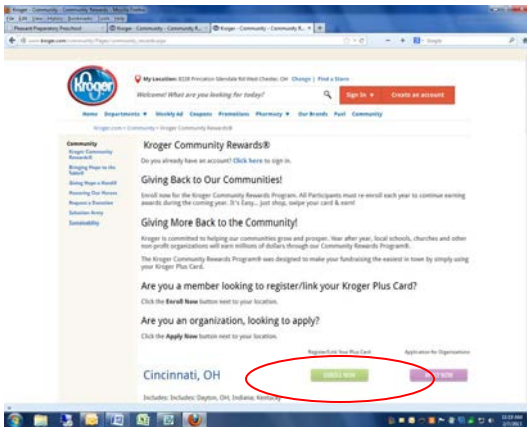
Kroger - Community - Community Rewards - Mozilla Firefox

File Edit View History Bookmarks Tools Help

Pleasant Preparatory Preschool | Kroger - Community - Community R... | Kroger - Community - Community R... | +

www.kroger.com/community/Pages/community_rewards.aspx

Google

Kroger

My Location: 8028 Princeton Glendale Rd West Chester, OH Change | Find a Store

Welcome! What are you looking for today?

Sign In | Create an account

Home Departments Weekly Ad Coupons Promotions Pharmacy Our Brands Fuel Community

Kroger.com > Community > Kroger Community Rewards®

Community
Kroger Community Rewards®
Bringing Hope to the Table®
Giving Hope a Hand®
Honoring Our Heroes
Request a Donation
Salvation Army
Sustainability

Kroger Community Rewards®

Do you already have an account? Click here to sign in.

Giving Back to Our Communities!

Enroll now for the Kroger Community Rewards Program. All Participants must re-enroll each year to continue earning awards during the coming year. It's Easy... just shop, swipe your card & earn!

Giving More Back to the Community!

Kroger is committed to helping our communities grow and prosper. Year after year, local schools, churches and other non-profit organizations will earn millions of dollars through our Community Rewards Program®.

The Kroger Community Rewards Program® was designed to make your fundraising the easiest in town by simply using your Kroger Plus Card.

Are you a member looking to register/link your Kroger Plus Card?

Click the Enroll Now button next to your location.

Are you an organization, looking to apply?

Click the Apply Now button next to your location.

Register/Link Your Plus Card | Application for Organizations

Cincinnati, OH

ENROLL NOW | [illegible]Y NOW

Includes: Includes: Dayton, OH; Indiana; Kentucky